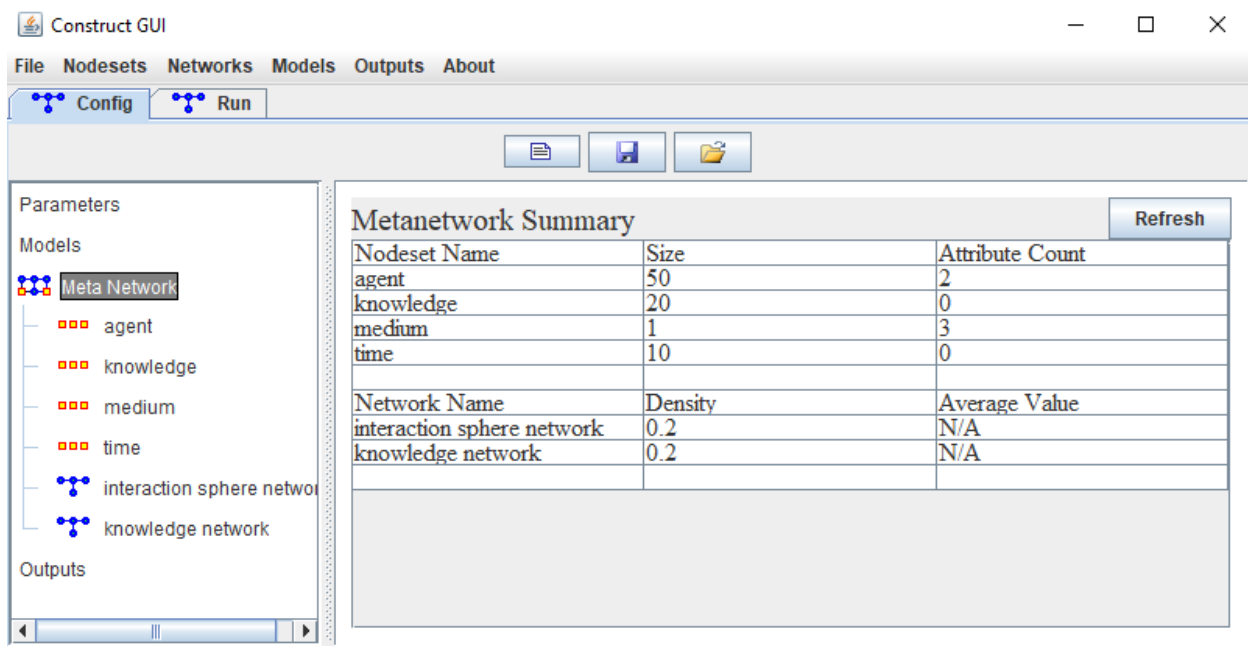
Construct GUI

File Nodesets Networks Models Outputs About

Config Run

Parameters

Models

Meta Network

agent

knowledge

medium

time

interaction sphere networ

knowledge network

Outputs

Metanetwork Summary

Refresh

| Nodeset Name | Size | Attribute Count |
|---|---|---|
| agent | 50 | 2 |
| knowledge | 20 | 0 |
| medium | 1 | 3 |
| time | 10 | 0 |
| | | |
| Network Name | Density | Average Value |
| interaction sphere network | 0.2 | N/A |
| knowledge network | 0.2 | N/A |
| | | |